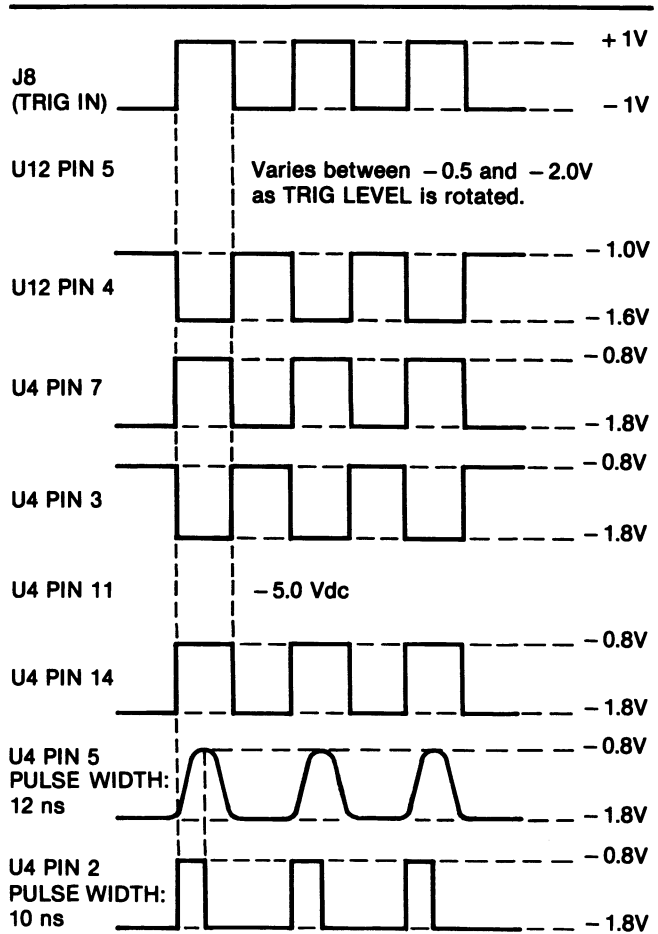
J8 (TRIG IN)

+ 1V

– 1V

U12 PIN 5

Varies between – 0.5 and – 2.0V as TRIG LEVEL is rotated.

U12 PIN 4

– 1.0V

– 1.6V

U4 PIN 7

– 0.8V

– 1.8V

U4 PIN 3

– 0.8V

– 1.8V

U4 PIN 11

– 5.0 Vdc

U4 PIN 14

– 0.8V

– 1.8V

U4 PIN 5 PULSE WIDTH: 12 ns

– 0.8V

– 1.8V

U4 PIN 2 PULSE WIDTH: 10 ns

– 0.8V

– 1.8V